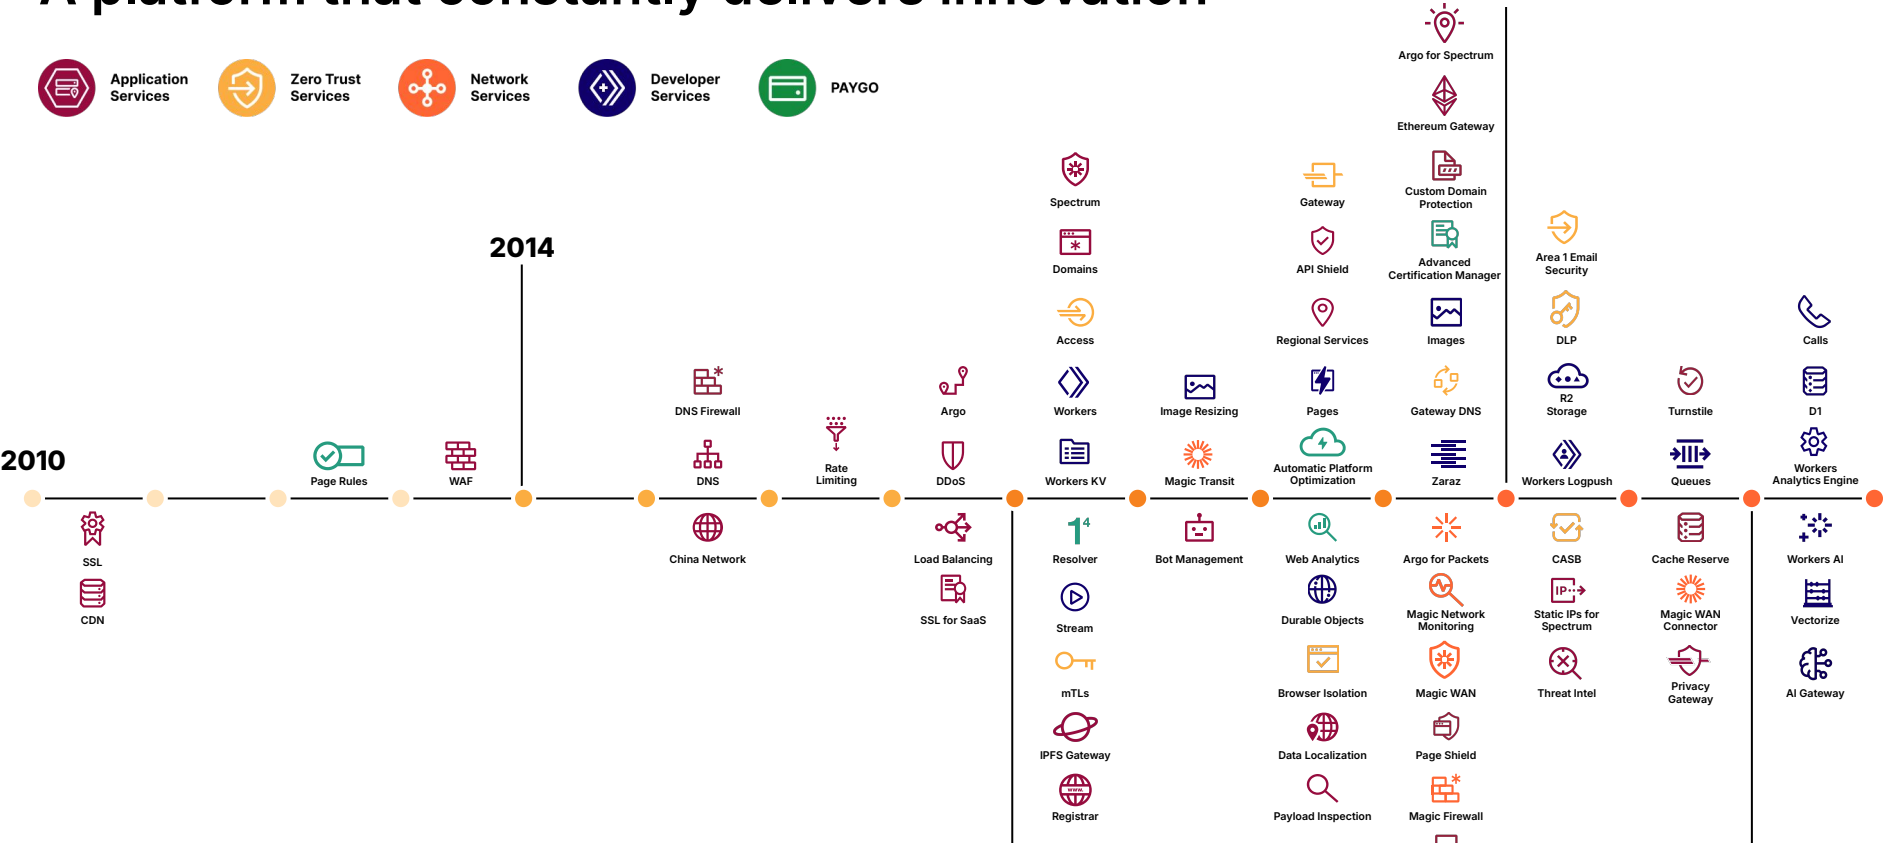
Application Services

Zero Trust Services

Network Services

Developer Services

PAYGO

2014

2010

SSL

CDN

Page Rules

WAF

DNS Firewall

DNS

China Network

Rate Limiting

Argo

DDoS

Load Balancing

SSL for SaaS

Spectrum

Domains

Access

Workers

Workers KV

Resolver

Stream

mTLs

IPFS Gateway

Registrar

Image Resizing

Magic Transit

Bot Management

Gateway

API Shield

Regional Services

Pages

Automatic Platform Optimization

Web Analytics

Durable Objects

Browser Isolation

Data Localization

Payload Inspection

Argo for Spectrum

Ethereum Gateway

Custom Domain Protection

Advanced Certification Manager

Images

Gateway DNS

Zaraz

Argo for Packets

Magic Network Monitoring

Magic WAN

Page Shield

Magic Firewall

Area 1 Email Security

DLP

R2 Storage

Workers Logpush

CASB

Static IPs for Spectrum

Threat Intel

Turnstile

Queues

Cache Reserve

Magic WAN Connector

Privacy Gateway

Calls

D1

Workers Analytics Engine

Workers AI

Vectorize

AI Gateway